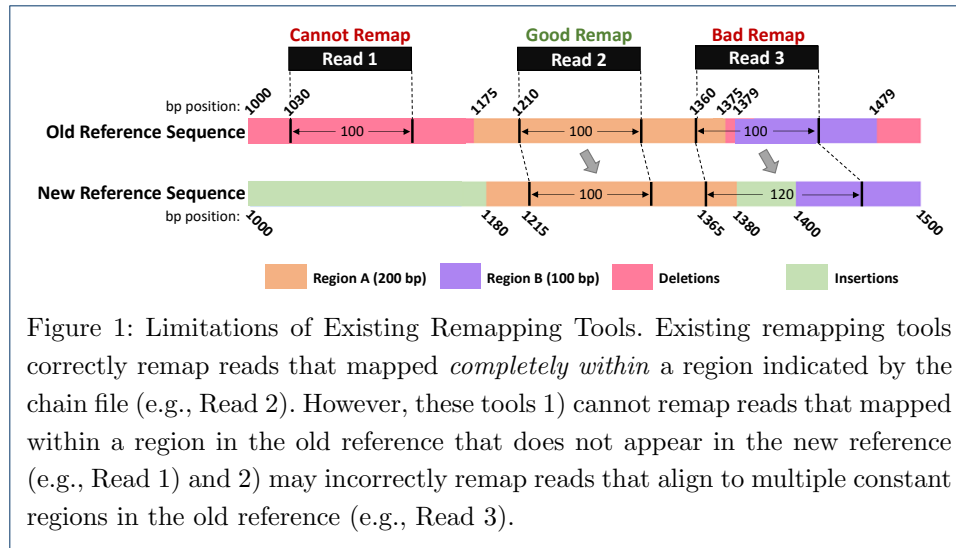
Cannot Remap
Read 1
Good Remap
Read 2
Bad Remap
Read 3

bp position: 1000 1030 1175 1210 1360 1375 1379 1479

Old Reference Sequence 100 100 100

New Reference Sequence 100 120

bp position: 1000 1180 1215 1365 1380 1400 1500

Region A (200 bp) Region B (100 bp) Deletions Insertions

Figure 1: Limitations of Existing Remapping Tools. Existing remapping tools correctly remap reads that mapped *completely within* a region indicated by the chain file (e.g., Read 2). However, these tools 1) cannot remap reads that mapped within a region in the old reference that does not appear in the new reference (e.g., Read 1) and 2) may incorrectly remap reads that align to multiple constant regions in the old reference (e.g., Read 3).